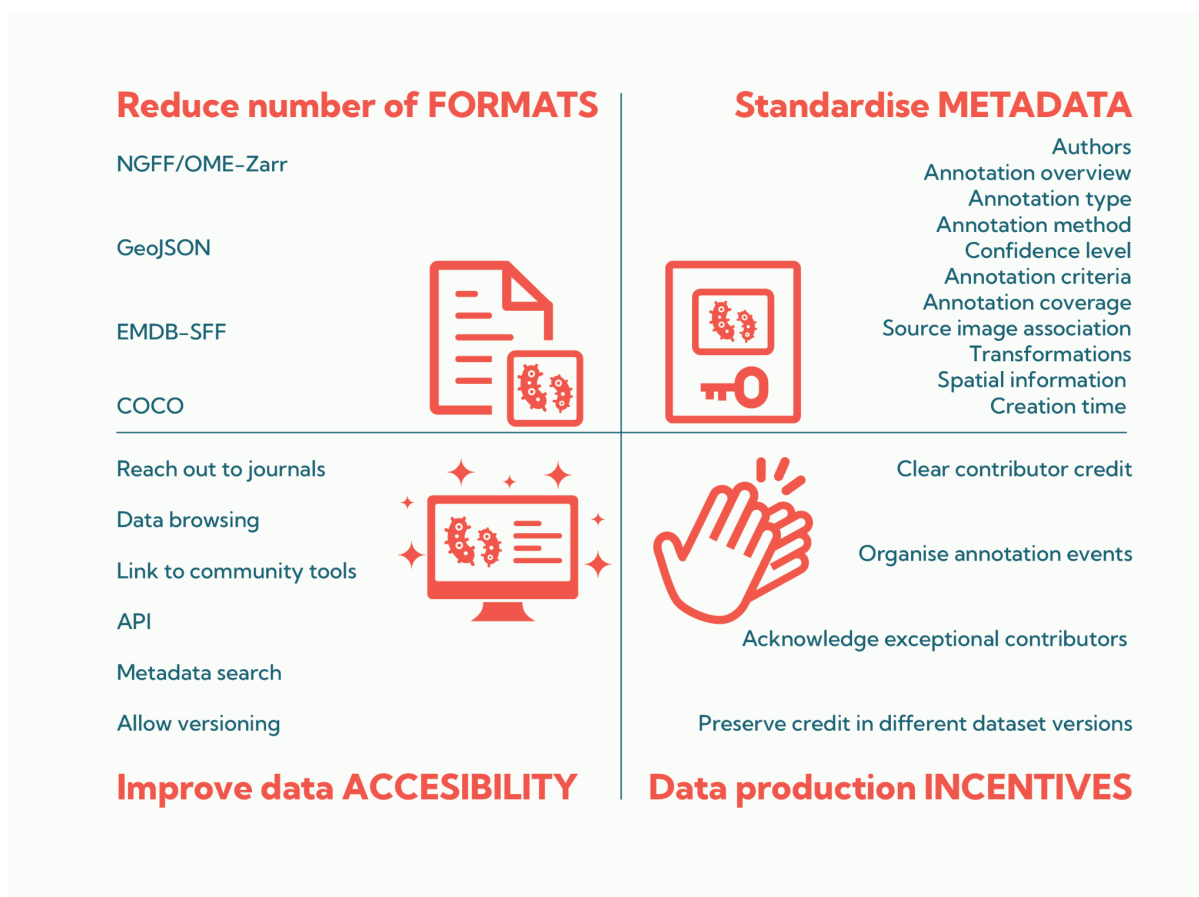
Reduce number of FORMATS

NGFF/OME-Zarr

GeoJSON

EMDB-SFF

COCO

Standardise METADATA

Authors
Annotation overview
Annotation type
Annotation method
Confidence level
Annotation criteria
Annotation coverage
Source image association
Transformations
Spatial information
Creation time

Reach out to journals

Data browsing

Link to community tools

API

Metadata search

Allow versioning

Improve data ACCESIBILITY

Clear contributor credit

Organise annotation events

Acknowledge exceptional contributors

Preserve credit in different dataset versions

Data production INCENTIVES